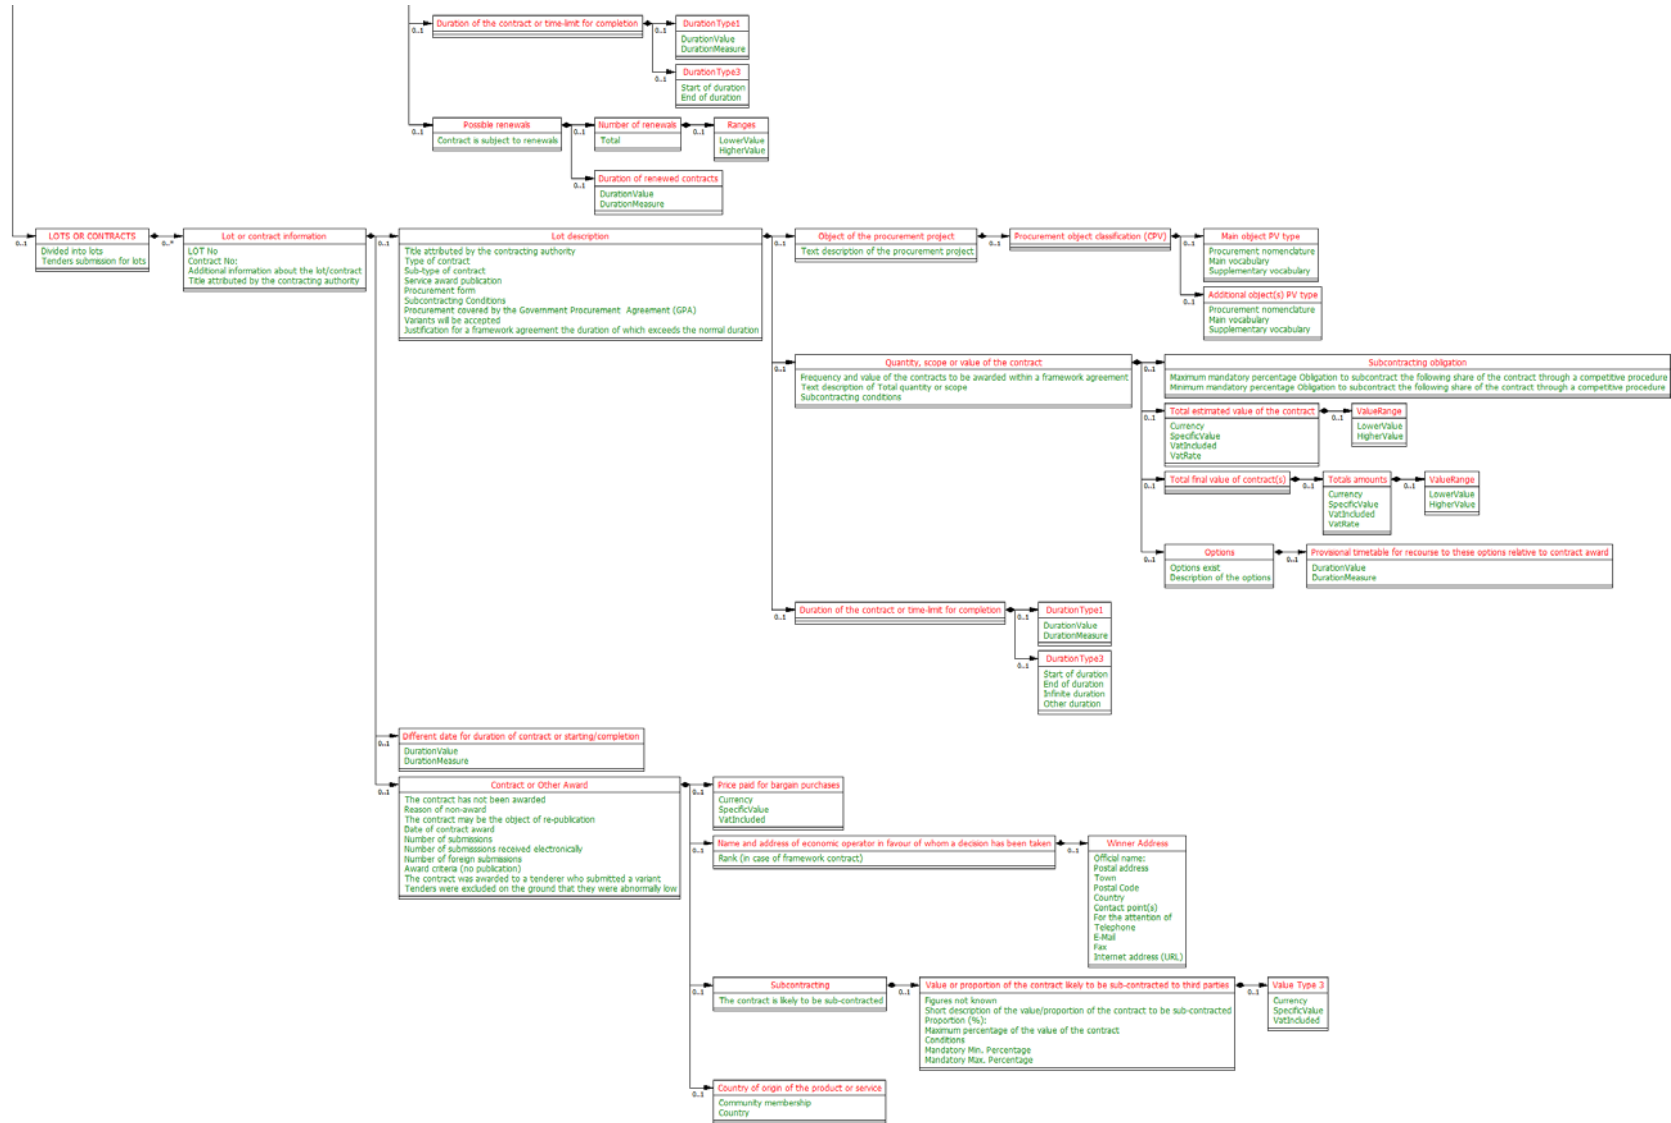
Duration of the contract or time-limit for completion
0..1
DurationType1
DurationValue
DurationMeasure
0..1
DurationType3
Start of duration
End of duration
0..1

Possible renewals
Contract is subject to renewals
0..1
Number of renewals
Total
0..1
Ranges
LowerValue
HigherValue
0..1
Duration of renewed contracts
DurationValue
DurationMeasure

0..1
LOTS OR CONTRACTS
Divided into lots
Tenders submission for lots
0..*
Lot or contract information
LOT No
Contract No:
Additional information about the lot/contract
Title attributed by the contracting authority
0..1
Lot description
Title attributed by the contracting authority
Type of contract
Sub-type of contract
Service award publication
Procurement form
Subcontracting Conditions
Procurement covered by the Government Procurement Agreement (GPA)
Variants will be accepted
Justification for a framework agreement the duration of which exceeds the normal duration

0..1
Object of the procurement project
Text description of the procurement project
0..1
Procurement object classification (CPV)
0..1
Main object PV type
Procurement nomenclature
Main vocabulary
Supplementary vocabulary
0..1
Additional object(s) PV type
Procurement nomenclature
Main vocabulary
Supplementary vocabulary

0..1
Quantity, scope or value of the contract
Frequency and value of the contracts to be awarded within a framework agreement
Text description of Total quantity or scope
Subcontracting conditions
0..1
Subcontracting obligation
Maximum mandatory percentage Obligation to subcontract the following share of the contract through a competitive procedure
Minimum mandatory percentage Obligation to subcontract the following share of the contract through a competitive procedure
0..1
Total estimated value of the contract
Currency
SpecificValue
VatIncluded
VatRate
0..1
ValueRange
LowerValue
HigherValue
0..1
Total final value of contract(s)
0..1
Totals amounts
Currency
SpecificValue
VatIncluded
VatRate
0..1
ValueRange
LowerValue
HigherValue
0..1
Options
Options exist
Description of the options
0..1
Provisional timetable for recourse to these options relative to contract award
DurationValue
DurationMeasure

0..1
Duration of the contract or time-limit for completion
0..1
DurationType1
DurationValue
DurationMeasure
0..1
DurationType3
Start of duration
End of duration
Infinite duration
Other duration

0..1
Different date for duration of contract or starting/completion
DurationValue
DurationMeasure
0..1
Contract or Other Award
The contract has not been awarded
Reason of non-award
The contract may be the object of re-publication
Date of contract award
Number of submissions
Number of submissions received electronically
Number of foreign submissions
Award criteria (no publication)
The contract was awarded to a tenderer who submitted a variant
Tenders were excluded on the ground that they were abnormally low
0..1
Price paid for bargain purchases
Currency
SpecificValue
VatIncluded
0..1
Name and address of economic operator in favour of whom a decision has been taken
Rank (in case of framework contract)
0..1
Winner Address
Official name:
Postal address
Town
Postal Code
Country
Contact point(s)
For the attention of
Telephone
E-Mail
Fax
Internet address (URL)
0..1
Subcontracting
The contract is likely to be sub-contracted
0..1
Value or proportion of the contract likely to be sub-contracted to third parties
Figures not known
Short description of the value/proportion of the contract to be sub-contracted
Proportion (%):
Maximum percentage of the value of the contract
Conditions
Mandatory Min. Percentage
Mandatory Max. Percentage
0..1
Value Type 3
Currency
SpecificValue
VatIncluded
0..1
Country of origin of the product or service
Community membership
Country